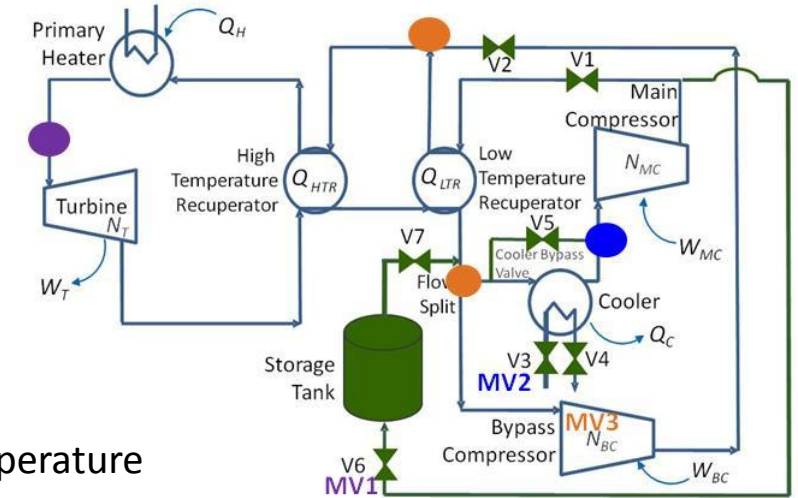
Primary Heater
$Q_H$
V2
V1
Main Compressor
$N_{MC}$
High Temperature Recuperator
$Q_{HTR}$
$Q_{LTR}$
Low Temperature Recuperator
Turbine
$N_T$
$W_T$
V7
V5
Cooler Bypass Valve
$W_{MC}$
Flow Split
Cooler
$Q_C$
V3
V4
MV2
Storage Tank
Bypass Compressor
MV3
$N_{BC}$
$W_{BC}$
V6
MV1
perature